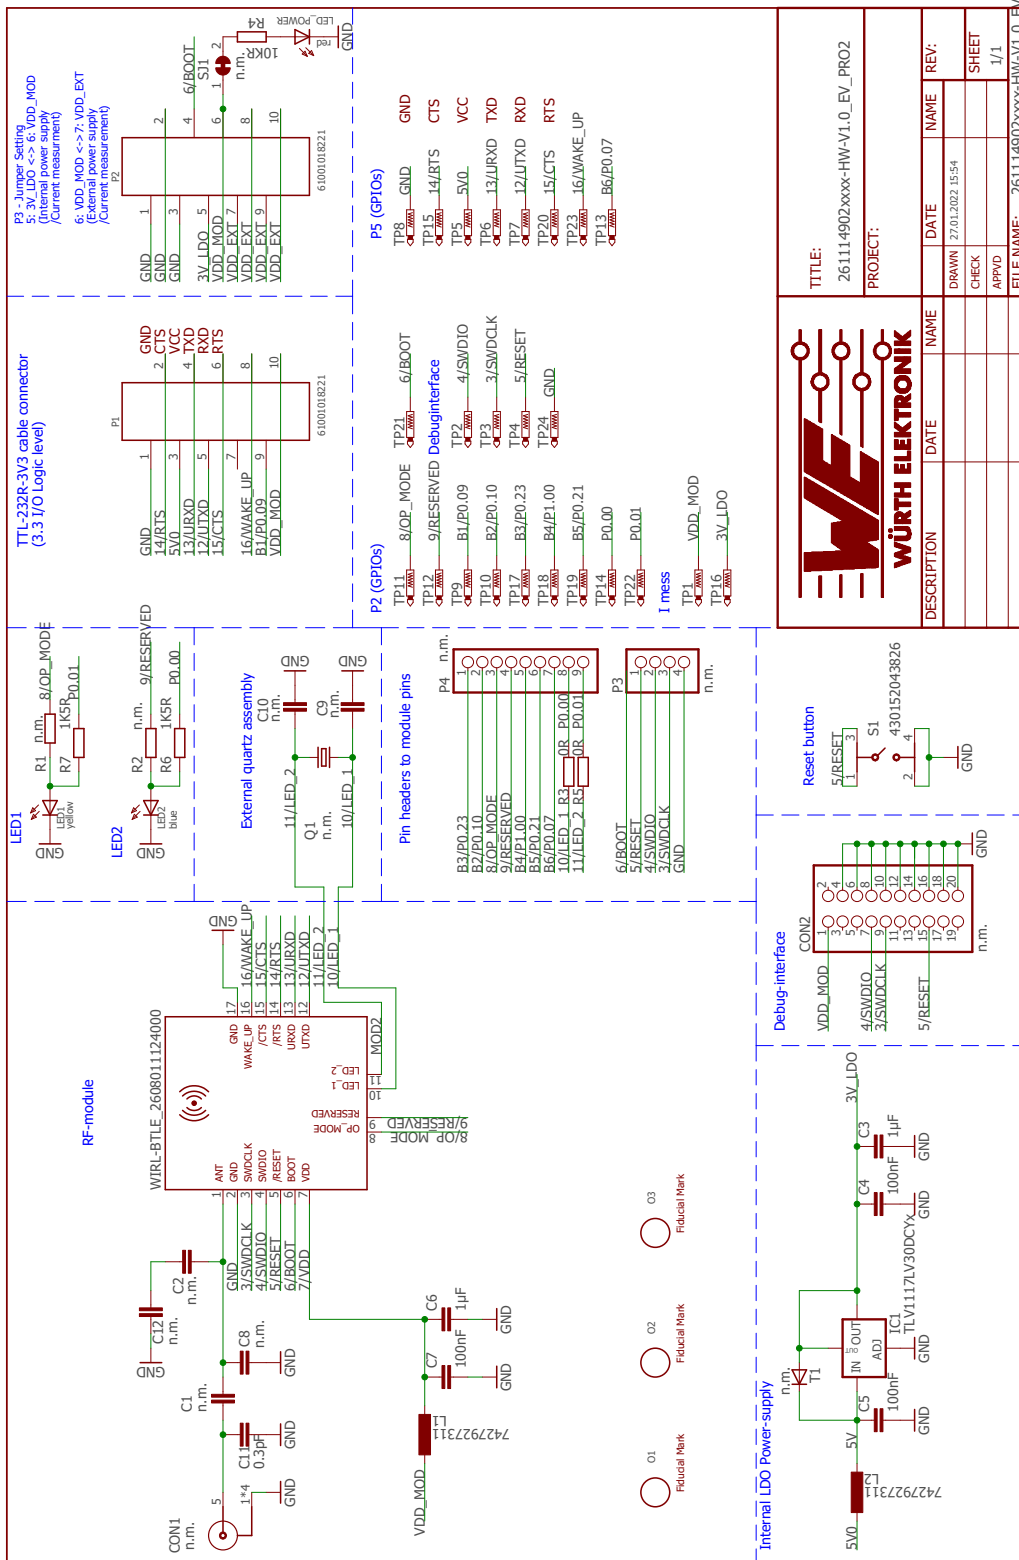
P3 - Jumper Setting
5: 3V_LDO <-> 6: VDD_MOD
(Internal power supply
/Current measurement)

6: VDD_MOD <->7: VDD_EXT
(External power supply
/Current measurement)

P2
61001018221
GND GND GND 3V_LDO VDD_MOD VDD_EXT VDD_EXT VDD_EXT VDD_EXT
1 3 5 7 9
2 4 6 8 10
6/BOOT
SJ1
n.m.
R4
10KR
LED_POWER
red
GND

TTL-232R-3V3 cable connector
(3.3 I/O Logic level)
P1
61001018221
GND 14/RTS 5V0 13/URXD 12/UTXD 15/CTS 16/WAKE_UP B1/P0.09 VDD_MOD
GND CTS VCC TXD RXD RTS
1 3 5 7 9
2 4 6 8 10

P5 (GPIOs)
TP8 GND GND
TP15 14/RTS CTS
TP5 5V0 VCC
TP6 13/URXD TXD
TP7 12/UTXD RXD
TP20 15/CTS RTS
TP23 16/WAKE_UP
TP13 B6/P0.07

Debuginterface
TP21 6/BOOT
TP2 4/SWDIO
TP3 3/SWDCLK
TP4 5/RESET
TP24 GND

P2 (GPIOs)
TP11 8/OP_MODE
TP12 9/RESERVED
TP9 B1/P0.09
TP10 B2/P0.10
TP17 B3/P0.23
TP18 B4/P1.00
TP19 B5/P0.21
TP14 P0.00
TP22 P0.01
I mess
TP1 VDD_MOD
TP16 3V_LDO

TITLE:
261114902xxxx-HW-V1.0_EV_PRO2
PROJECT:
WÜRTH ELEKTRONIK
DESCRIPTION DATE NAME
DATE NAME
DRAWN 27.01.2022 15:54
CHECK
APPVD
REV:
SHEET 1/1
FILE NAME: 261114902xxxx-HW-V1.0_EV

LED1
8/OP_MODE
n.m. R1
1K5R R7
P0.01
LED1 yellow
GND
LED2
9/RESERVED
n.m. R2
1K5R R6
P0.00
LED2 blue
GND

External quartz assembly
C10 n.m.
C9 n.m.
GND GND
Q1 n.m.
11/LED_2
10/LED_1

Pin headers to module pins
P4 n.m.
B3/P0.23 B2/P0.10 8/OP_MODE 9/RESERVED B4/P1.00 B5/P0.21 B6/P0.07 10/LED_1 11/LED_2
1 2 3 4 5 6 7 8 9
0R R3 P0.00
0R R5 P0.01
P3 n.m.
6/BOOT 5/RESET 4/SWDIO 3/SWDCLK GND
1 2 3 4

Reset button
5/RESET
S1
430152043826
GND

Debug-interface
CON2 n.m.
VDD_MOD
4/SWDIO
3/SWDCLK
5/RESET
GND

RF-module
WIRL-BTLE_2608011124000
GND WAKE_UP /CTS /RTS URXD UTXD
MOD2
LED_2 LED_1
RESERVED OP_MODE
ANT GND SWDCLK SWDIO /RESET BOOT VDD
17 16 15 14 13 12 11 10 9 8
1 2 3 4 5 6 7
GND 16/WAKE_UP 15/CTS 14/RTS 13/URXD 12/UTXD 11/LED_2 10/LED_1
9/RESERVED
8/OP_MODE
GND 3/SWDCLK 4/SWDIO 5/RESET 6/BOOT 7/VDD

C2 n.m.
C12 n.m.
GND
C8 n.m.
GND
C1 n.m.
C11 0.3pF
GND
CON1 n.m.
1*4
5
GND
C6 1µF GND
C7 100nF GND
L1 742792311
VDD_MOD

O3 Fiducial Mark
O2 Fiducial Mark
O1 Fiducial Mark

Internal LDO Power-supply
3V_LDO
C3 1µF GND
C4 100nF GND
IC1 TLV1117LV30DCYx
IN OUT ADJ
GND
T1 n.m.
C5 100nF GND
5V
L2 742792311
5V0